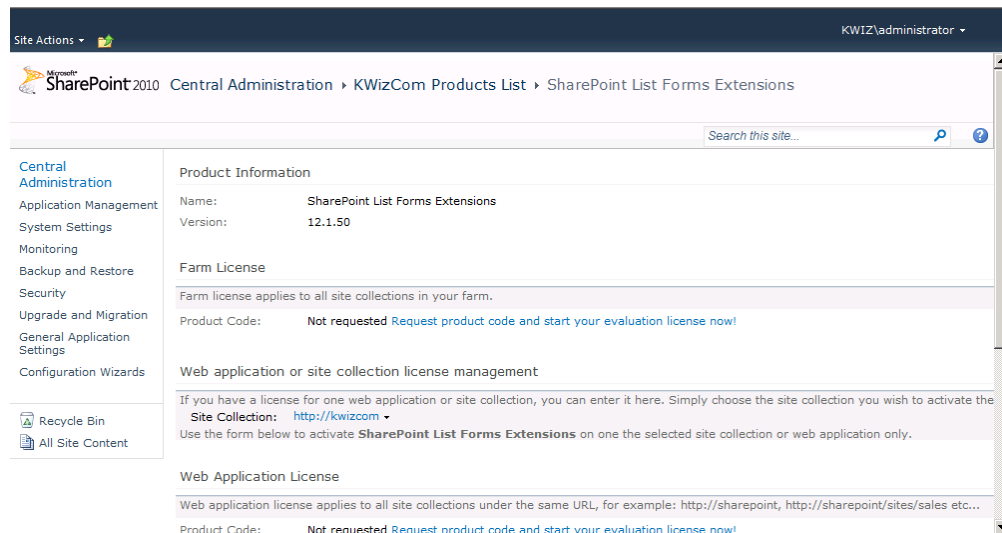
Site Actions ▾

KWIZ\administrator ▾

Microsoft® SharePoint 2010 Central Administration ▸ KWizCom Products List ▸ SharePoint List Forms Extensions

Search this site...

Central Administration
Application Management
System Settings
Monitoring
Backup and Restore
Security
Upgrade and Migration
General Application Settings
Configuration Wizards

Recycle Bin
All Site Content

Product Information

Name: SharePoint List Forms Extensions
Version: 12.1.50

Farm License

Farm license applies to all site collections in your farm.

Product Code: Not requested Request product code and start your evaluation license now!

Web application or site collection license management

If you have a license for one web application or site collection, you can enter it here. Simply choose the site collection you wish to activate the

Site Collection: http://kwizcom ▾

Use the form below to activate **SharePoint List Forms Extensions** on one the selected site collection or web application only.

Web Application License

Web application license applies to all site collections under the same URL, for example: http://sharepoint, http://sharepoint/sites/sales etc...

Product Code: Not requested Request product code and start your evaluation license now!